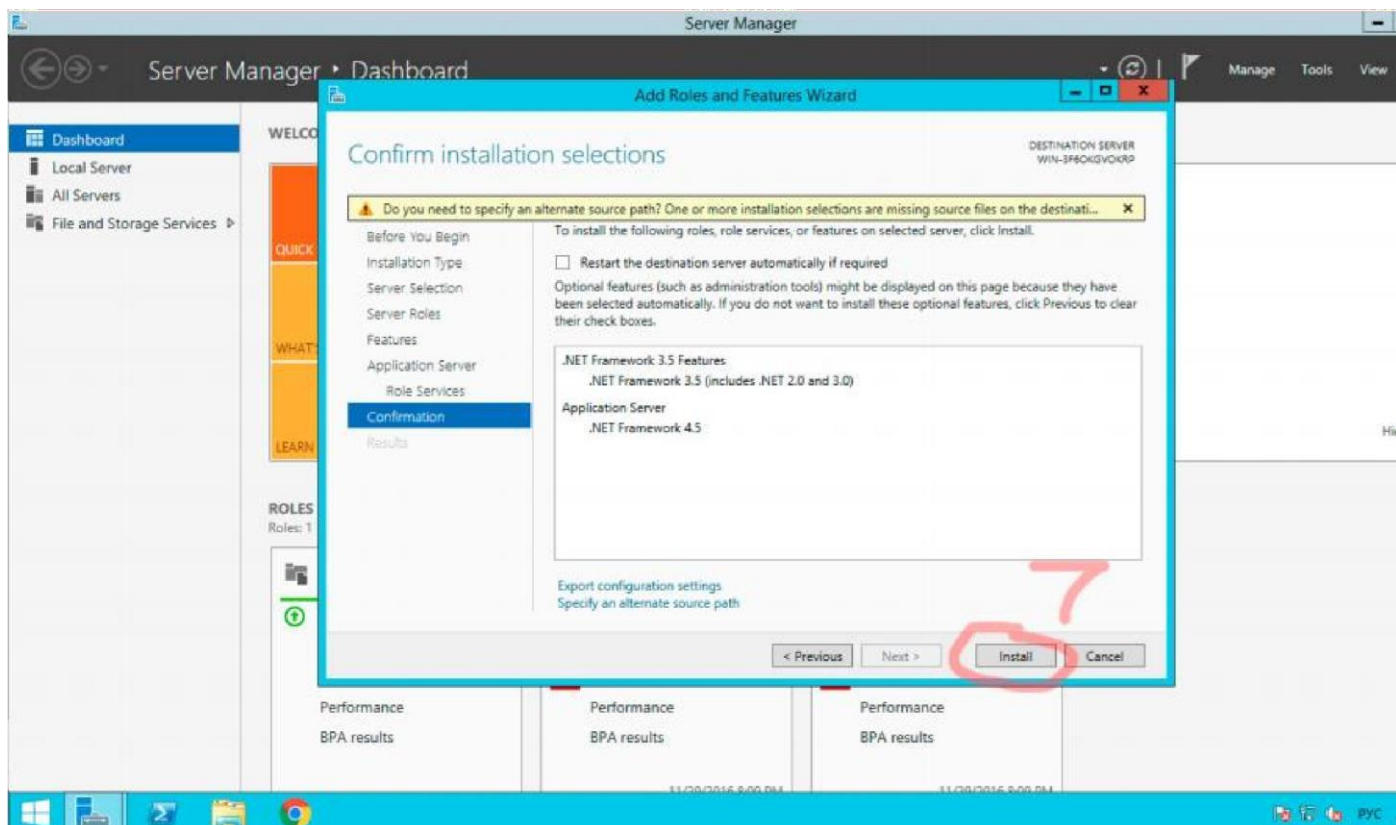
Server Manager

Server Manager • Dashboard

Manage Tools View

Dashboard
Local Server
All Servers
File and Storage Services ▷

WELCO

QUICK

WHAT'

LEARN

ROLES
Roles: 1

Add Roles and Features Wizard

Confirm installation selections

DESTINATION SERVER
WIN-3F6OKGVOKRP

Do you need to specify an alternate source path? One or more installation selections are missing source files on the destinati...

Before You Begin
Installation Type
Server Selection
Server Roles
Features
Application Server
Role Services
Confirmation
Results

To install the following roles, role services, or features on selected server, click Install.

Restart the destination server automatically if required

Optional features (such as administration tools) might be displayed on this page because they have been selected automatically. If you do not want to install these optional features, click Previous to clear their check boxes.

.NET Framework 3.5 Features
.NET Framework 3.5 (includes .NET 2.0 and 3.0)
Application Server
.NET Framework 4.5

Export configuration settings
Specify an alternate source path

< Previous Next > Install Cancel

7

Hi

Performance
BPA results

Performance
BPA results

Performance
BPA results

РУС